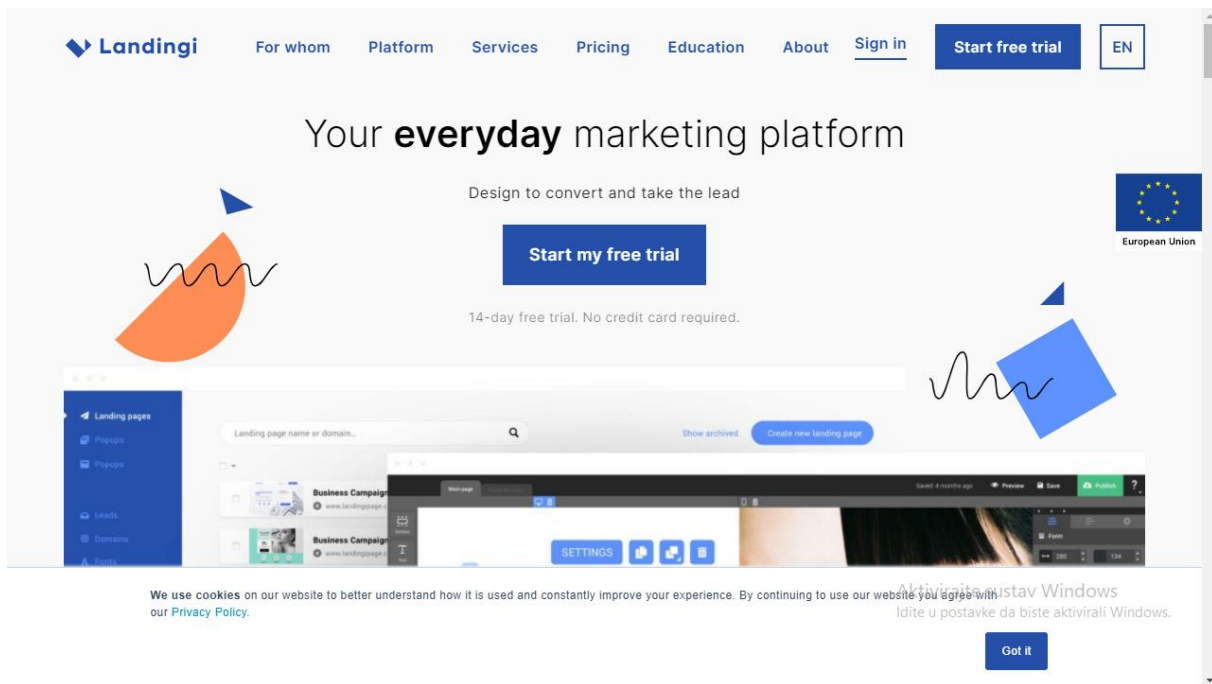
Landingi For whom Platform Services Pricing Education About Sign in Start free trial EN

Your **everyday** marketing platform

Design to convert and take the lead

Start my free trial

14-day free trial. No credit card required.

European Union

Landing pages
Popups
Popups
Leads
Domains
Fonts

Landing page name or domain...

Show archived Create new landing page

Business Campaign
www.landingipage.c

Business Campaign
www.landingipage.c

Main page

Saved 4 months ago Preview Save Publish ?

SETTINGS

Form

280 134

We use cookies on our website to better understand how it is used and constantly improve your experience. By continuing to use our website you agree with our Privacy Policy.

Aktivirajte sustav Windows
Idite u postavke da biste aktivirali Windows.

Got it